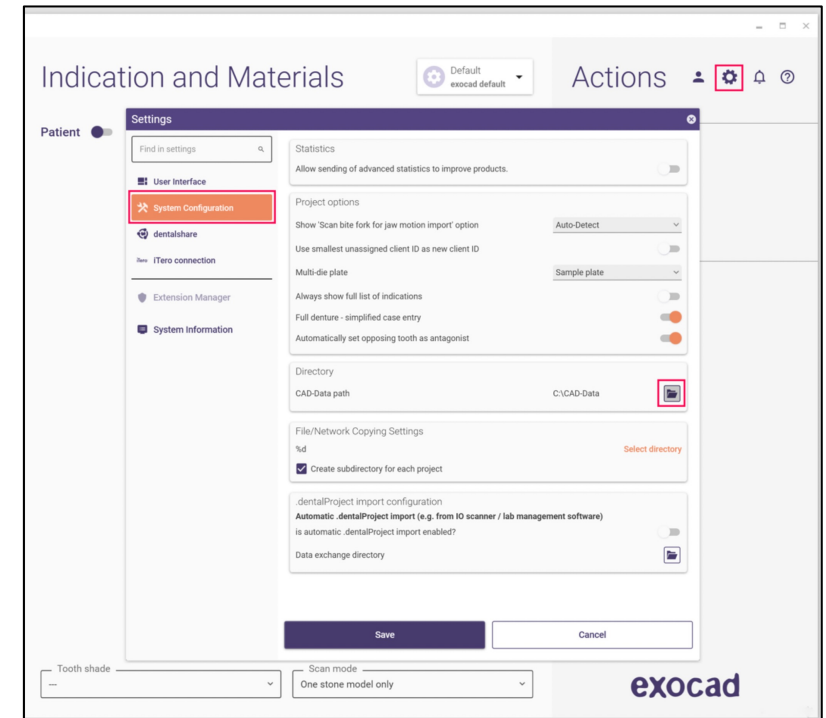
Indication and Materials

Default
exocad default

Actions

Patient

Settings

Find in settings

User Interface

System Configuration

dentalshare

iTero connection

Extension Manager

System Information

Statistics
Allow sending of advanced statistics to improve products.

Project options
Show 'Scan bite fork for jaw motion import' option | Auto-Detect
Use smallest unassigned client ID as new client ID
Multi-die plate | Sample plate
Always show full list of indications
Full denture - simplified case entry
Automatically set opposing tooth as antagonist

Directory
CAD-Data path | C:\CAD-Data

File/Network Copying Settings
%d | Select directory
Create subdirectory for each project

.dentalProject import configuration
Automatic .dentalProject import (e.g. from IO scanner / lab management software)
is automatic .dentalProject import enabled?
Data exchange directory

Save

Cancel

Tooth shade
---

Scan mode
One stone model only

exocad